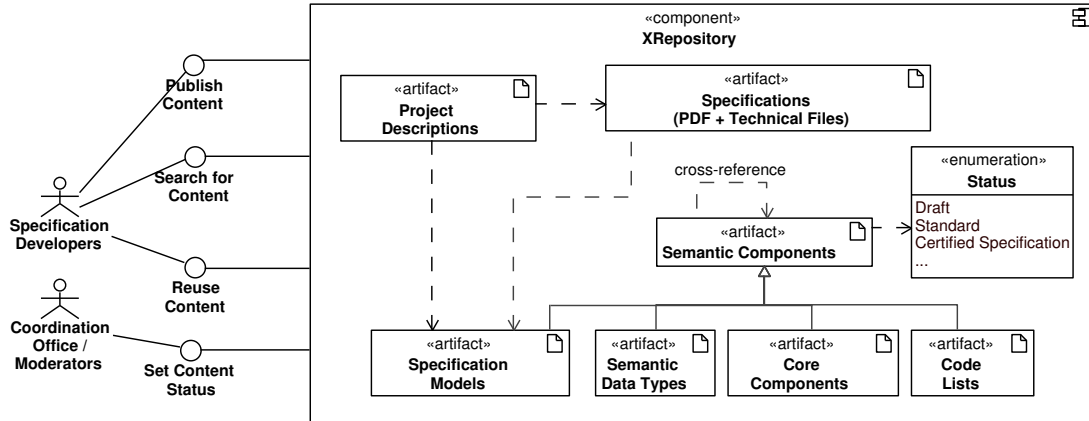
«component»
XRepository

Publish Content

Search for Content

Specification Developers

Reuse Content

Coordination Office / Moderators

Set Content Status

«artifact»
Project Descriptions

«artifact»
Specifications
(PDF + Technical Files)

cross-reference

«enumeration»
Status

Draft
Standard
Certified Specification
...

«artifact»
Semantic Components

«artifact»
Specification Models

«artifact»
Semantic Data Types

«artifact»
Core Components

«artifact»
Code Lists